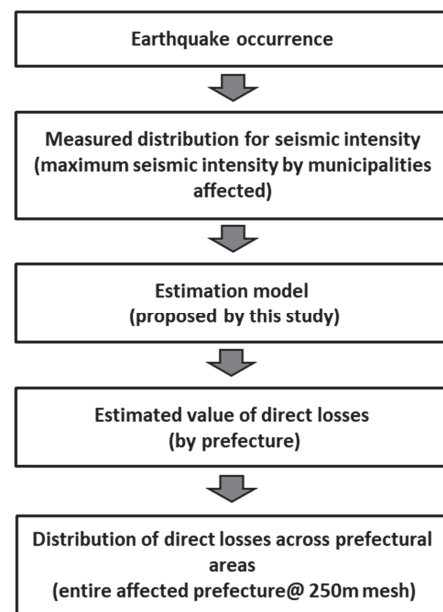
Earthquake occurrence

Measured distribution for seismic intensity (maximum seismic intensity by municipalities affected)

Estimation model (proposed by this study)

Estimated value of direct losses (by prefecture)

Distribution of direct losses across prefectural areas (entire affected prefecture@ 250m mesh)